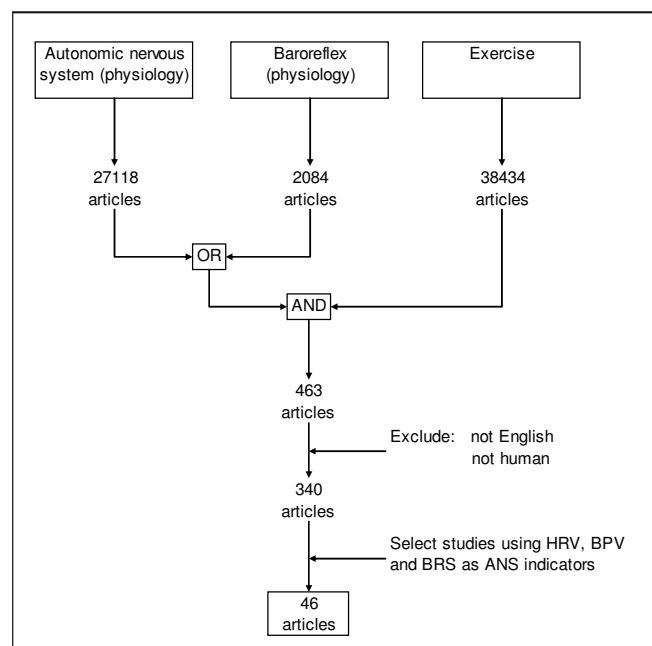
Autonomic nervous system (physiology)

Baroreflex (physiology)

Exercise

27118 articles

2084 articles

38434 articles

OR

AND

463 articles

Exclude: not English
not human

340 articles

Select studies using HRV, BPV and BRS as ANS indicators

46 articles